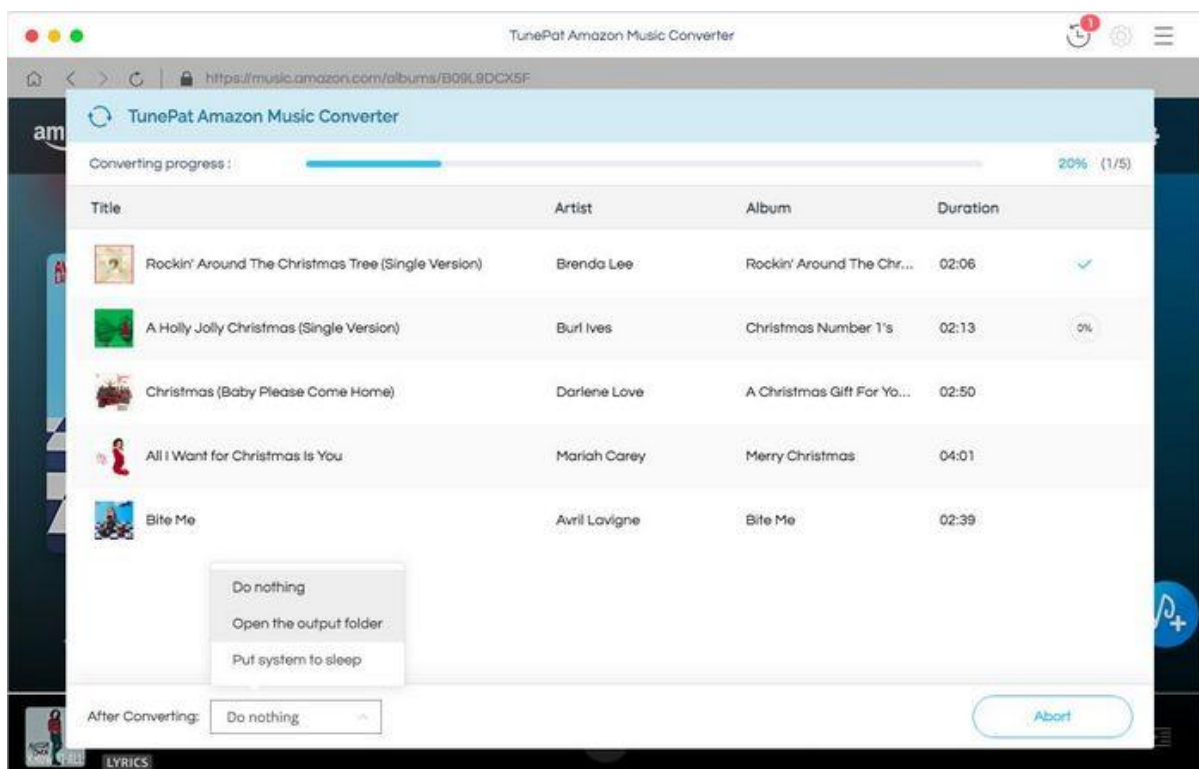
TunePat Amazon Music Converter

1

https://music.amazon.com/albums/B09L9DCX5F

am

TunePat Amazon Music Converter

Converting progress :

20% (1/5)

| Title | Artist | Album | Duration | |
|---|---|---|---|---|
| Rockin' Around The Christmas Tree (Single Version) | Brenda Lee | Rockin' Around The Chr... | 02:06 | ✓ |
| A Holly Jolly Christmas (Single Version) | Burl Ives | Christmas Number 1's | 02:13 | 0% |
| Christmas (Baby Please Come Home) | Darlene Love | A Christmas Gift For Yo... | 02:50 | |
| All I Want for Christmas Is You | Mariah Carey | Merry Christmas | 04:01 | |
| Bite Me | Avril Lavigne | Bite Me | 02:39 | |

Do nothing

Open the output folder

Put system to sleep

After Converting: Do nothing

Abort

LYRICS